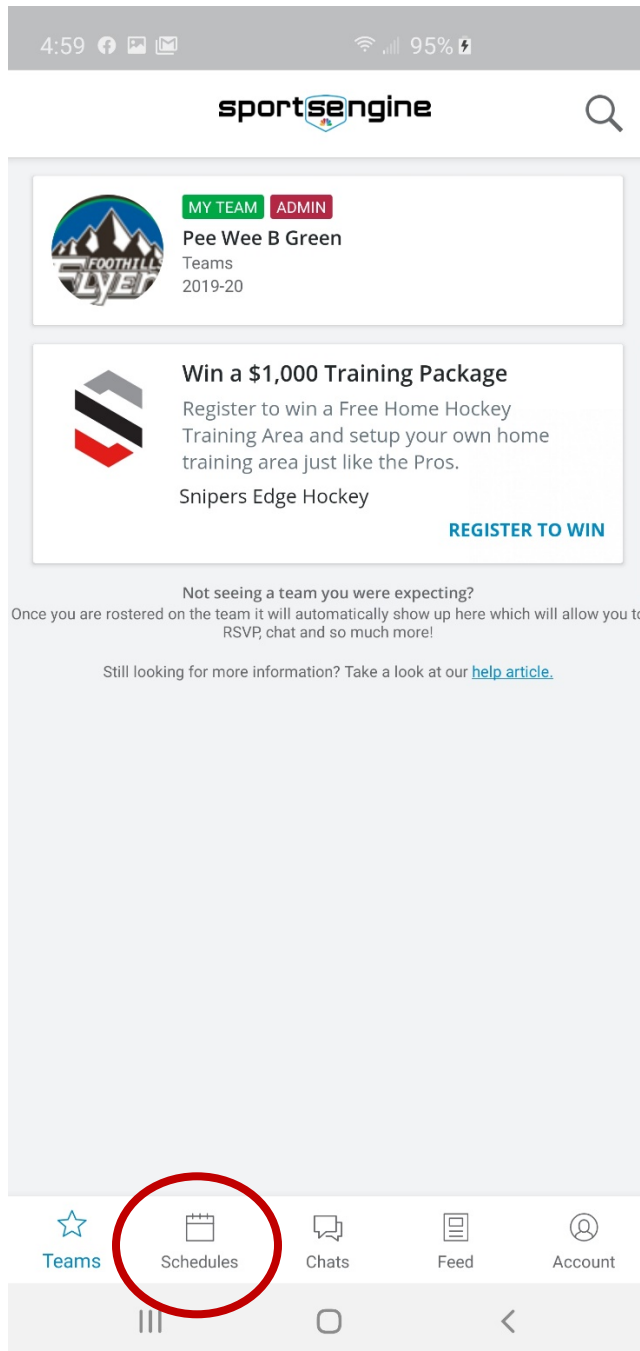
4:59 95%

sportsengine

MY TEAM ADMIN
Pee Wee B Green
Teams
2019-20

FOOTHILLS FLYERS

Win a $1,000 Training Package
Register to win a Free Home Hockey Training Area and setup your own home training area just like the Pros.
Snipers Edge Hockey
REGISTER TO WIN

Not seeing a team you were expecting?
Once you are rostered on the team it will automatically show up here which will allow you t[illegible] RSVP, chat and so much more!

Still looking for more information? Take a look at our help article.

Teams
Schedules
Chats
Feed
Account